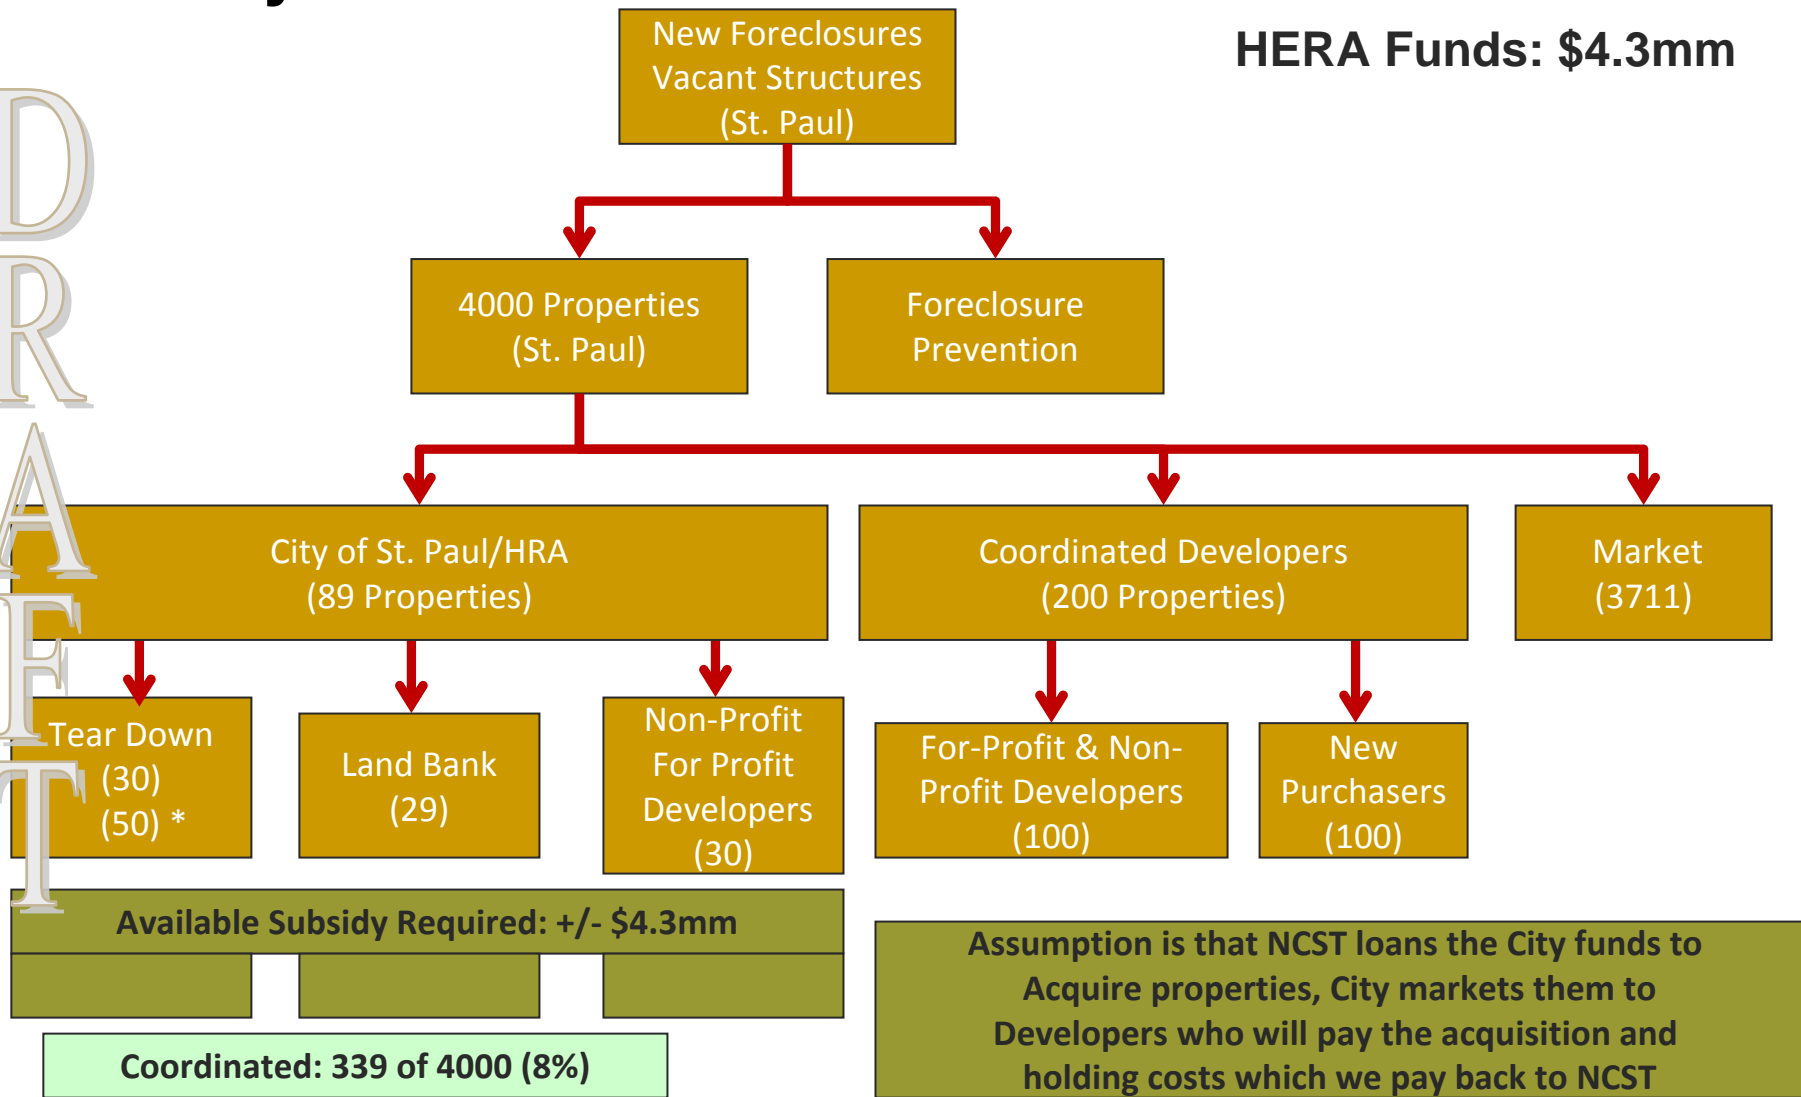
DRAFT

New Foreclosures Vacant Structures (St. Paul)

HERA Funds: $4.3mm

4000 Properties (St. Paul)

Foreclosure Prevention

City of St. Paul/HRA (89 Properties)

Coordinated Developers (200 Properties)

Market (3711)

Tear Down (30) (50) *

Land Bank (29)

Non-Profit For Profit Developers (30)

For-Profit & Non-Profit Developers (100)

New Purchasers (100)

Available Subsidy Required: +/- $4.3mm

Assumption is that NCST loans the City funds to Acquire properties, City markets them to Developers who will pay the acquisition and holding costs which we pay back to NCST

Coordinated: 339 of 4000 (8%)